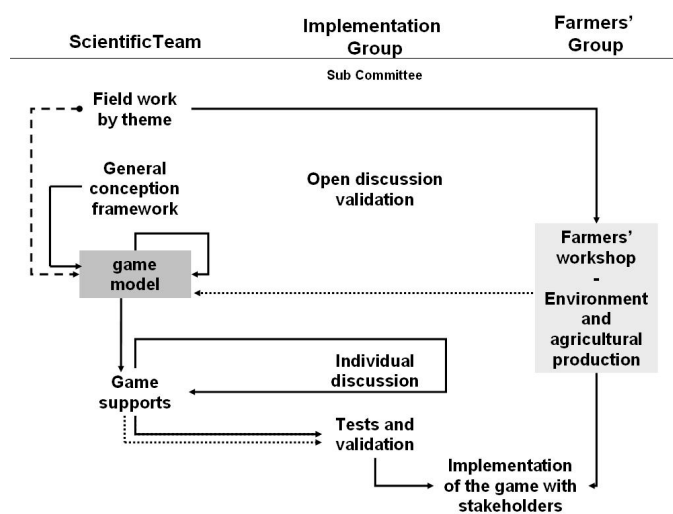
ScientificTeam

Implementation Group

Farmers' Group

Sub Committee

Field work by theme

General conception framework

Open discussion validation

game model

Farmers' workshop - Environment and agricultural production

Individual discussion

Game supports

Tests and validation

Implementation of the game with stakeholders